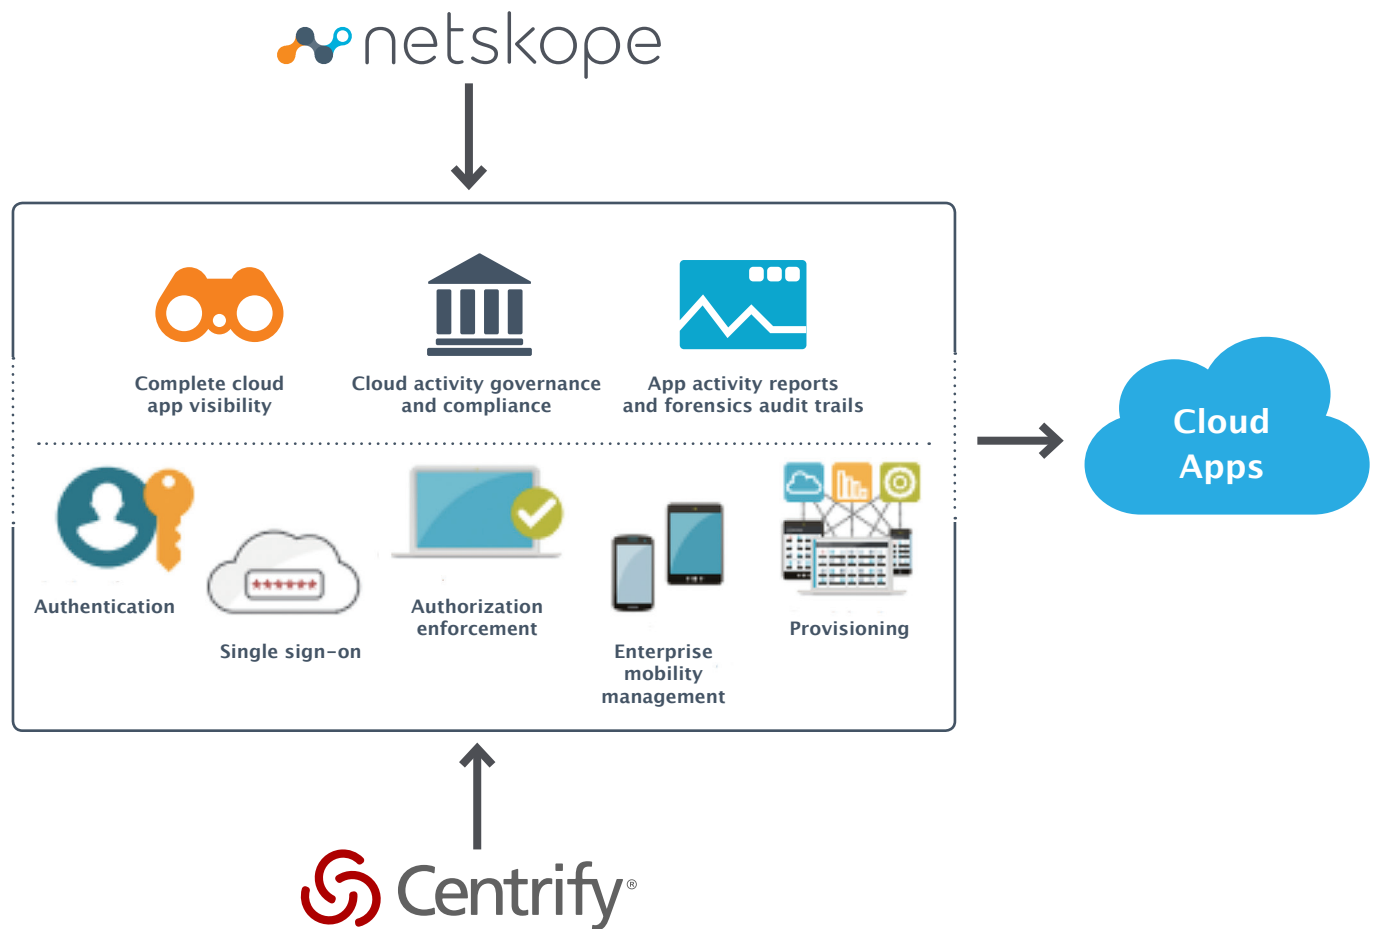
netskope

Complete cloud app visibility

Cloud activity governance and compliance

App activity reports and forensics audit trails

Cloud Apps

******

Authentication

Single sign-on

Authorization enforcement

Enterprise mobility management

Provisioning

Centrify®